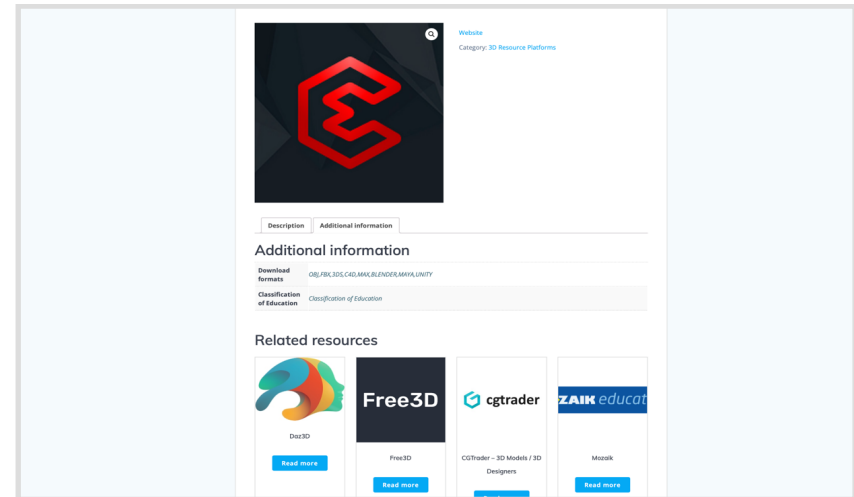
Website

Category: 3D Resource Platforms

Description | Additional information

Additional information

| Download formats | OBJ,FBX,3DS,C4D,MAX,BLENDER,MAYA,UNITY |
|---|---|
| Classification of Education | Classification of Education |

Related resources

Daz3D

Read more

Free3D

Free3D

Read more

cgtrader

CGTrader – 3D Models / 3D Designers

ZAIK educat

Mozaik

Read more